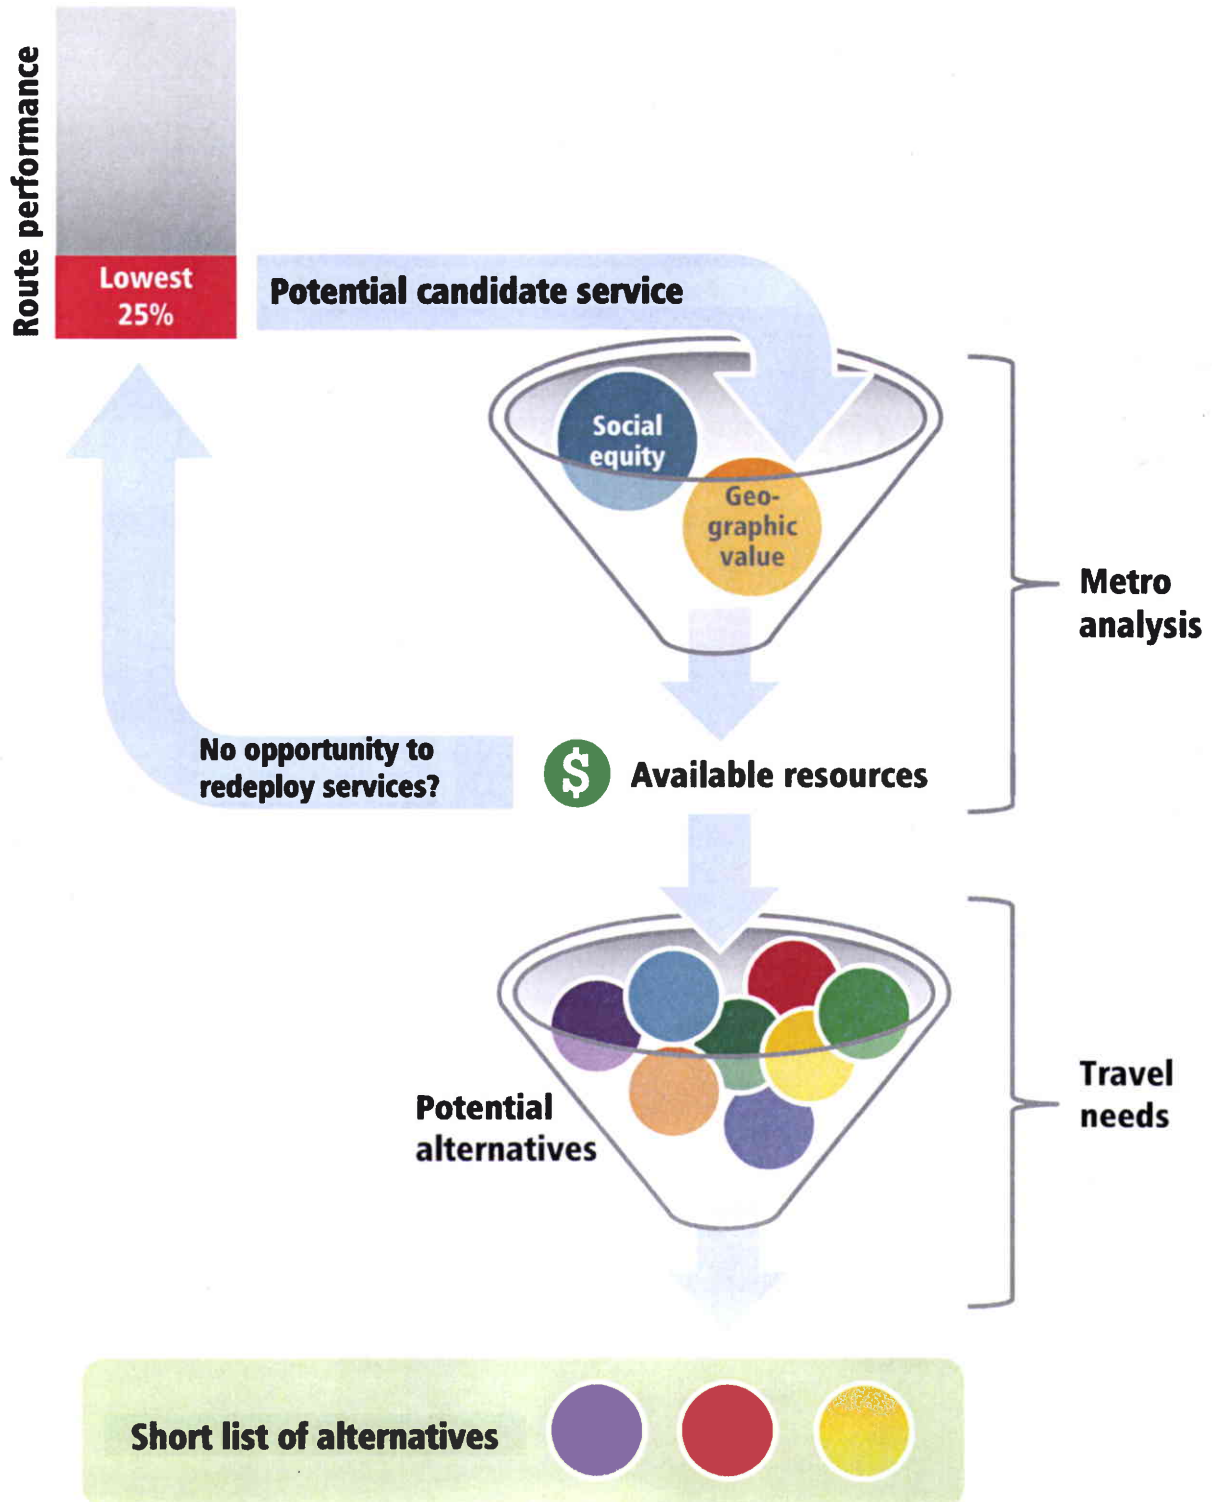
Route performance

Lowest 25%

Potential candidate service

Social equity

Geographic value

Metro analysis

No opportunity to redeploy services?

$ Available resources

Potential alternatives

Travel needs

Short list of alternatives